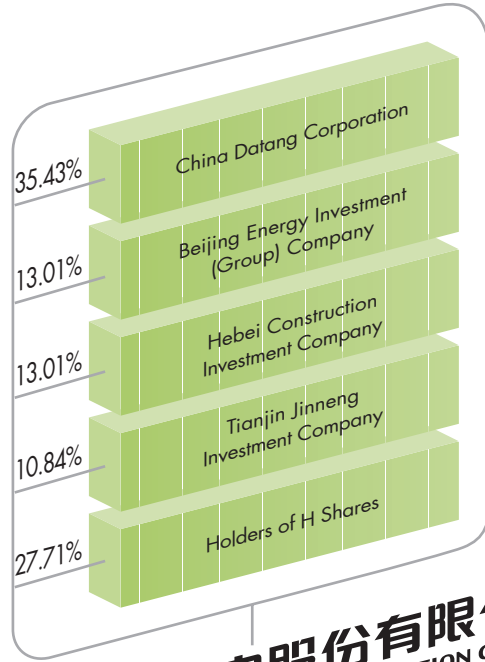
35.43%

China Datang Corporation

13.01%

Beijing Energy Investment (Group) Company

13.01%

Hebei Construction Investment Company

10.84%

Tianjin Jinneng Investment Company

27.71%

Holders of H Shares

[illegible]股份有限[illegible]

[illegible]TION C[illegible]